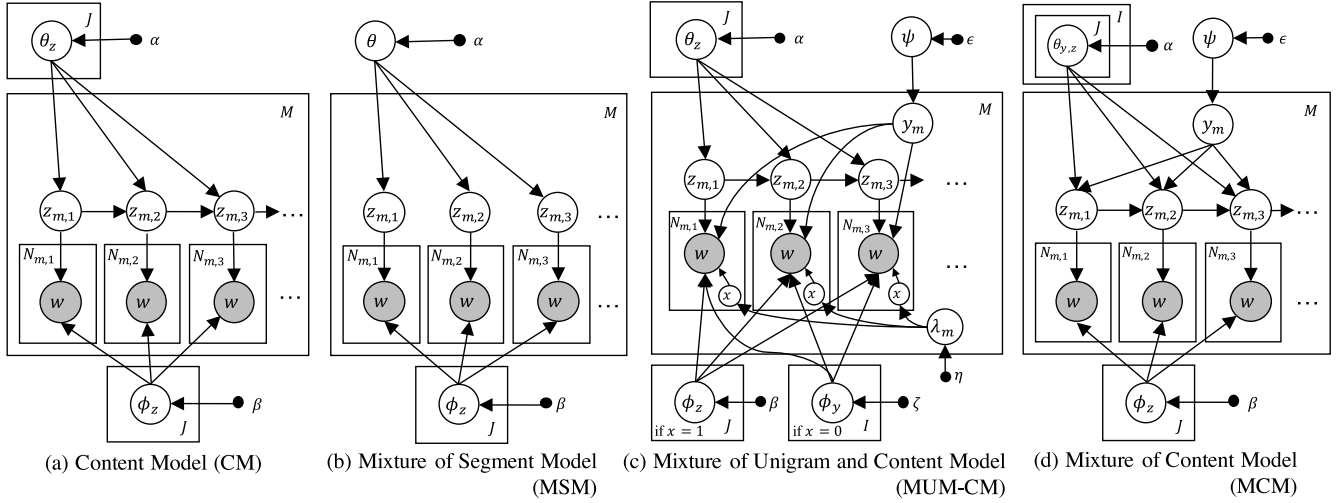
$J$ $\theta_z$ $\alpha$
$M$
$z_{m,1}$ $z_{m,2}$ $z_{m,3}$ …
$N_{m,1}$ $N_{m,2}$ $N_{m,3}$
$w$ $w$ $w$ …
$\phi_z$ $\beta$
$J$
(a) Content Model (CM)

$\theta$ $\alpha$
$M$
$z_{m,1}$ $z_{m,2}$ $z_{m,3}$ …
$N_{m,1}$ $N_{m,2}$ $N_{m,3}$
$w$ $w$ $w$ …
$\phi_z$ $\beta$
$J$
(b) Mixture of Segment Model (MSM)

$J$ $\theta_z$ $\alpha$ $\psi$ $\epsilon$
$M$
$y_m$
$z_{m,1}$ $z_{m,2}$ $z_{m,3}$ …
$N_{m,1}$ $N_{m,2}$ $N_{m,3}$
$w$ $w$ $w$ …
$x$ $x$ $x$
$\lambda_m$
$\eta$
$\phi_z$ $\beta$ if $x = 1$ $J$
$\phi_y$ $\zeta$ if $x = 0$ $I$
(c) Mixture of Unigram and Content Model (MUM-CM)

$I$ $J$ $\theta_{y,z}$ $\alpha$ $\psi$ $\epsilon$
$M$
$y_m$
$z_{m,1}$ $z_{m,2}$ $z_{m,3}$ …
$N_{m,1}$ $N_{m,2}$ $N_{m,3}$
$w$ $w$ $w$ …
$\phi_z$ $\beta$
$J$
(d) Mixture of Content Model (MCM)